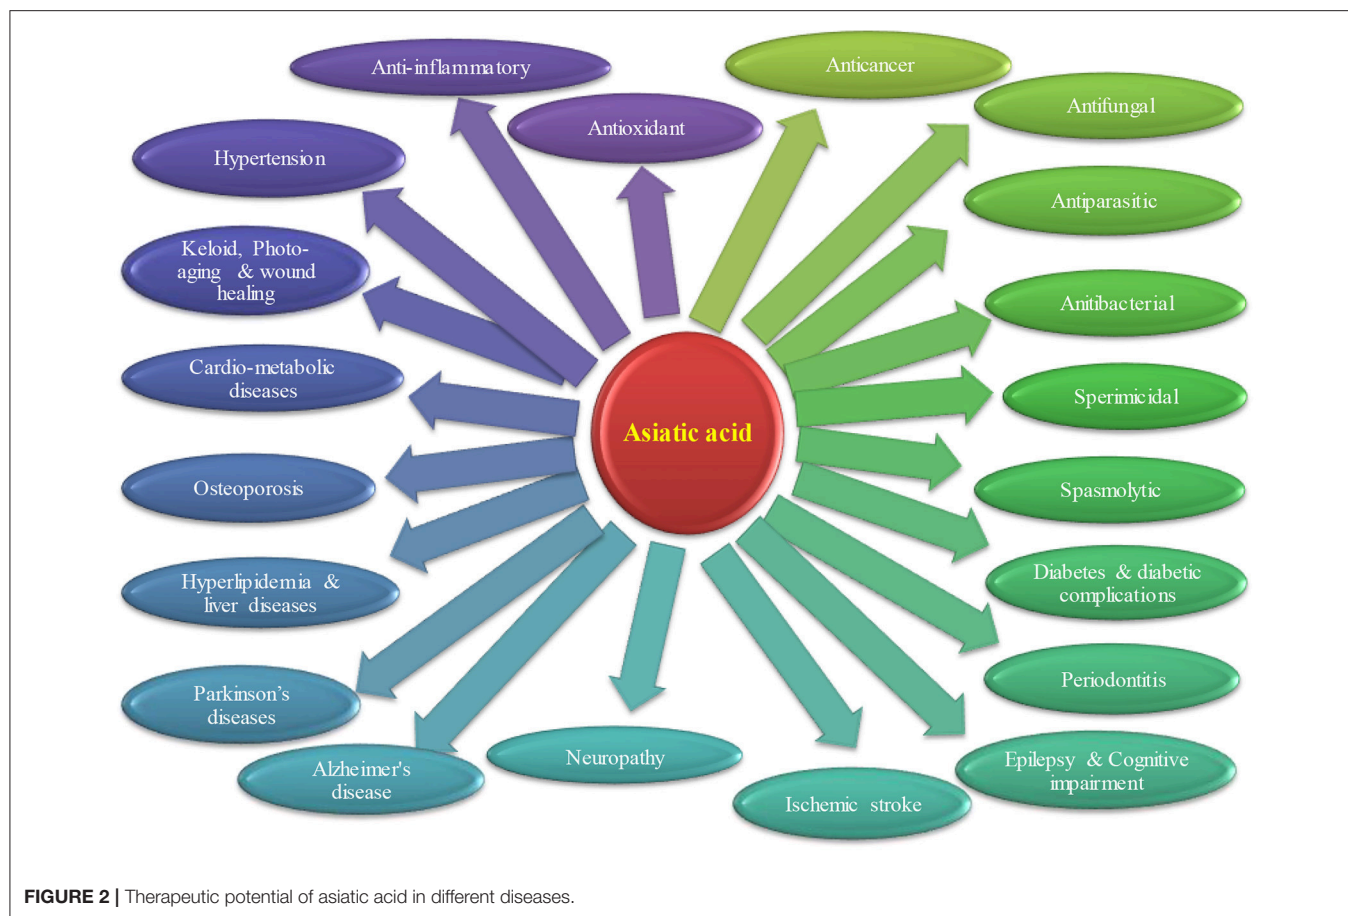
Anti-inflammatory

Anticancer

Antifungal

Antioxidant

Hypertension

Antiparasitic

Keloid, Photo-aging & wound healing

Anitibacterial

Cardio-metabolic diseases

Sperimicidal

Asiatic acid

Osteoporosis

Spasmolytic

Hyperlipidemia & liver diseases

Diabetes & diabetic complications

Periodontitis

Parkinson's diseases

Neuropathy

Epilepsy & Cognitive impairment

Alzheimer's disease

Ischemic stroke

**FIGURE 2 |** Therapeutic potential of asiatic acid in different diseases.